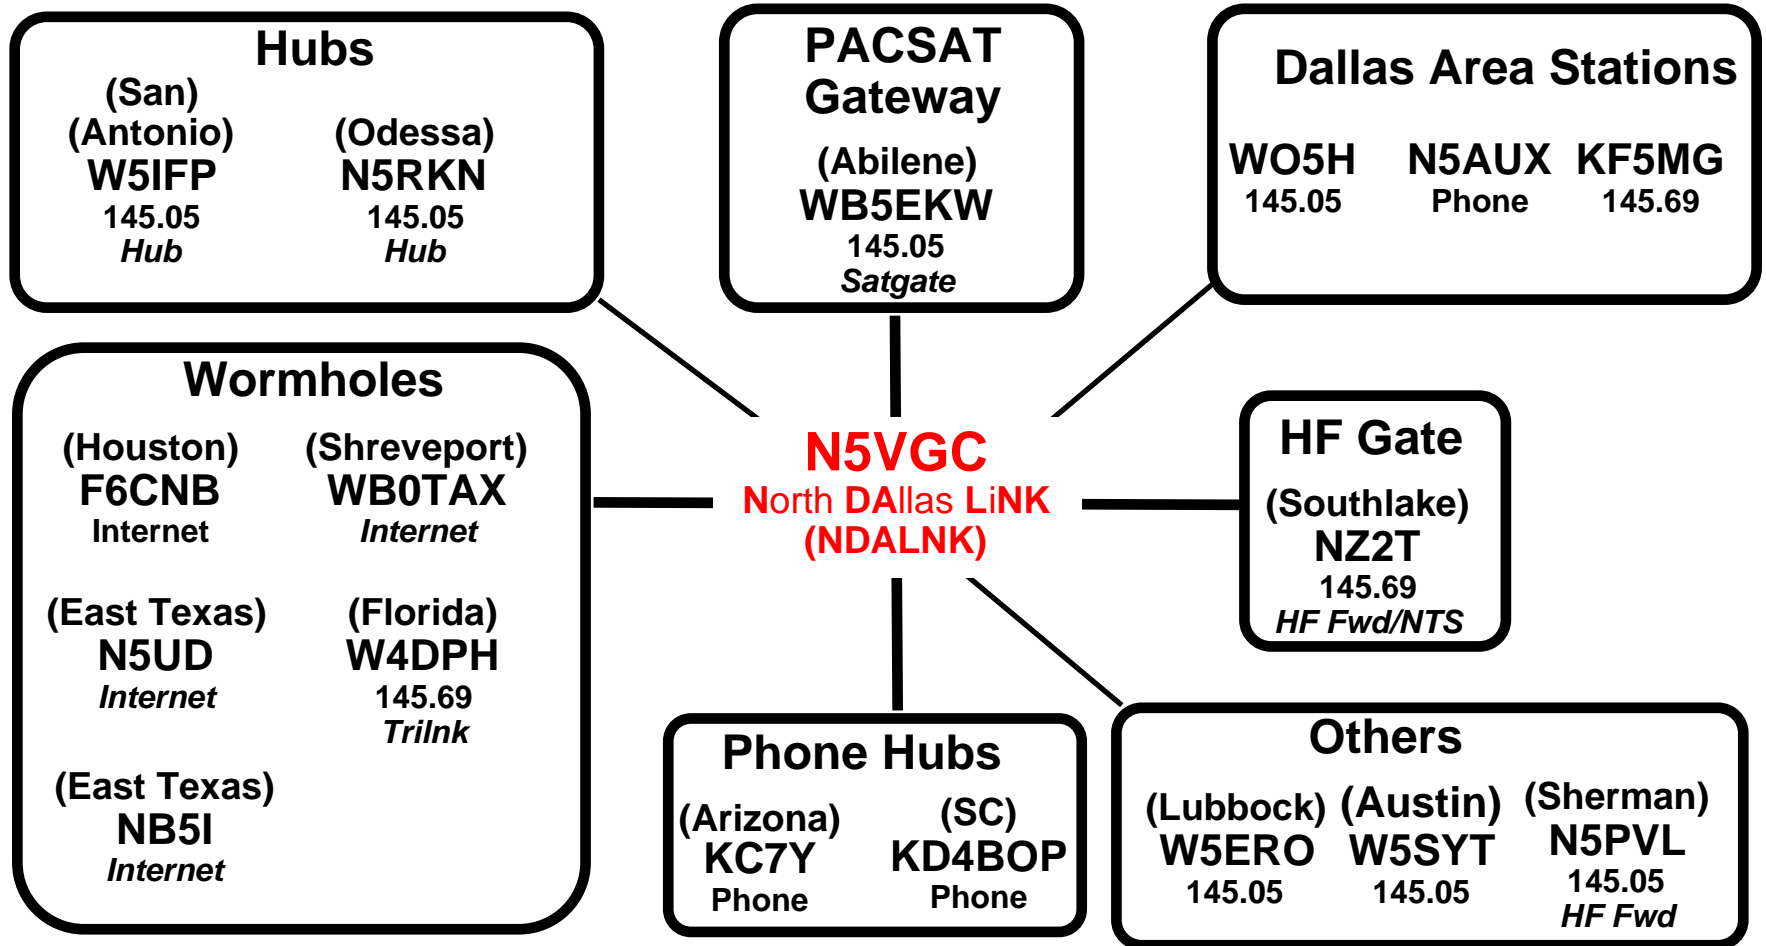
Hubs

(San) (Antonio) W5IFP 145.05 *Hub*

(Odessa) N5RKN 145.05 *Hub*

PACSAT Gateway

(Abilene) WB5EKW 145.05 *Satgate*

Dallas Area Stations

WO5H 145.05

N5AUX Phone

KF5MG 145.69

Wormholes

(Houston) F6CNB Internet

(Shreveport) WB0TAX *Internet*

(East Texas) N5UD *Internet*

(Florida) W4DPH 145.69 *Trilnk*

(East Texas) NB5I *Internet*

N5VGC
North DAllas LiNK
(NDALNK)

HF Gate

(Southlake) NZ2T 145.69 *HF Fwd/NTS*

Phone Hubs

(Arizona) KC7Y Phone

(SC) KD4BOP Phone

Others

(Lubbock) W5ERO 145.05

(Austin) W5SYT 145.05

(Sherman) N5PVL 145.05 *HF Fwd*